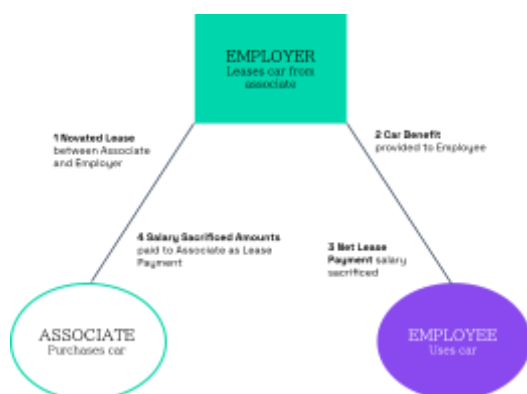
EMPLOYER
Leases car from associate

1 Novated Lease between Associate and Employer

2 Car Benefit provided to Employee

4 Salary Sacrificed Amounts paid to Associate as Lease Payment

3 Net Lease Payment salary sacrificed

ASSOCIATE
Purchases car

EMPLOYEE
Uses car